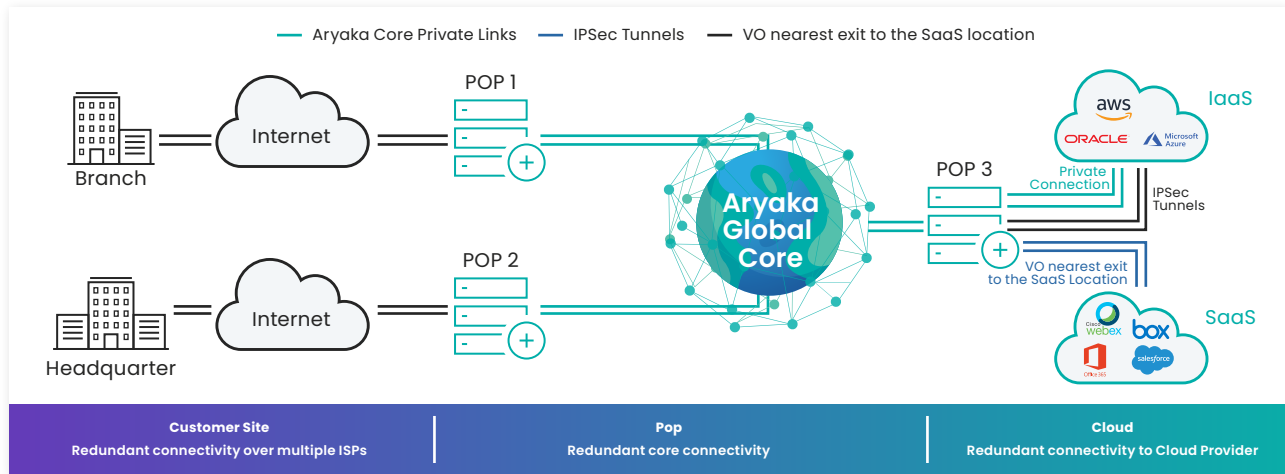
Aryaka Core Private Links IPSec Tunnels VO nearest exit to the SaaS location

POP 1

Branch

Internet

POP 2

Headquarter

Internet

Aryaka Global Core

POP 3

Private Connection

IPSec Tunnels

VO nearest exit to the SaaS Location

IaaS

aws

ORACLE

Microsoft Azure

SaaS

Cisco webex

box

Office 365

salesforce

Customer Site
Redundant connectivity over multiple ISPs

Pop
Redundant core connectivity

Cloud
Redundant connectivity to Cloud Provider